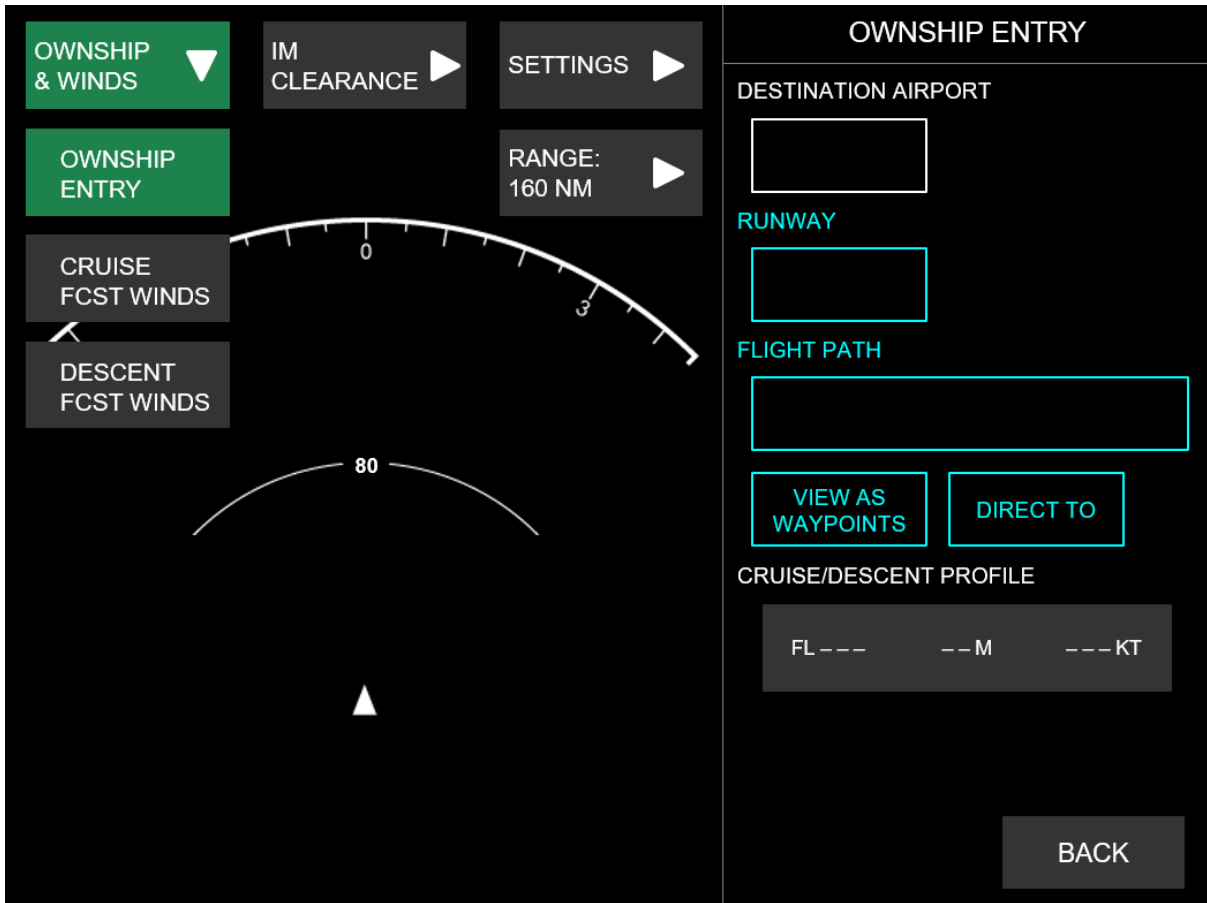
OWNSHIP & WINDS

IM CLEARANCE

SETTINGS

OWNSHIP ENTRY

RANGE: 160 NM

CRUISE FCST WINDS

DESCENT FCST WINDS

0

3

80

OWNSHIP ENTRY

DESTINATION AIRPORT

RUNWAY

FLIGHT PATH

VIEW AS WAYPOINTS

DIRECT TO

CRUISE/DESCENT PROFILE

FL – – –

– – M

– – – KT

BACK